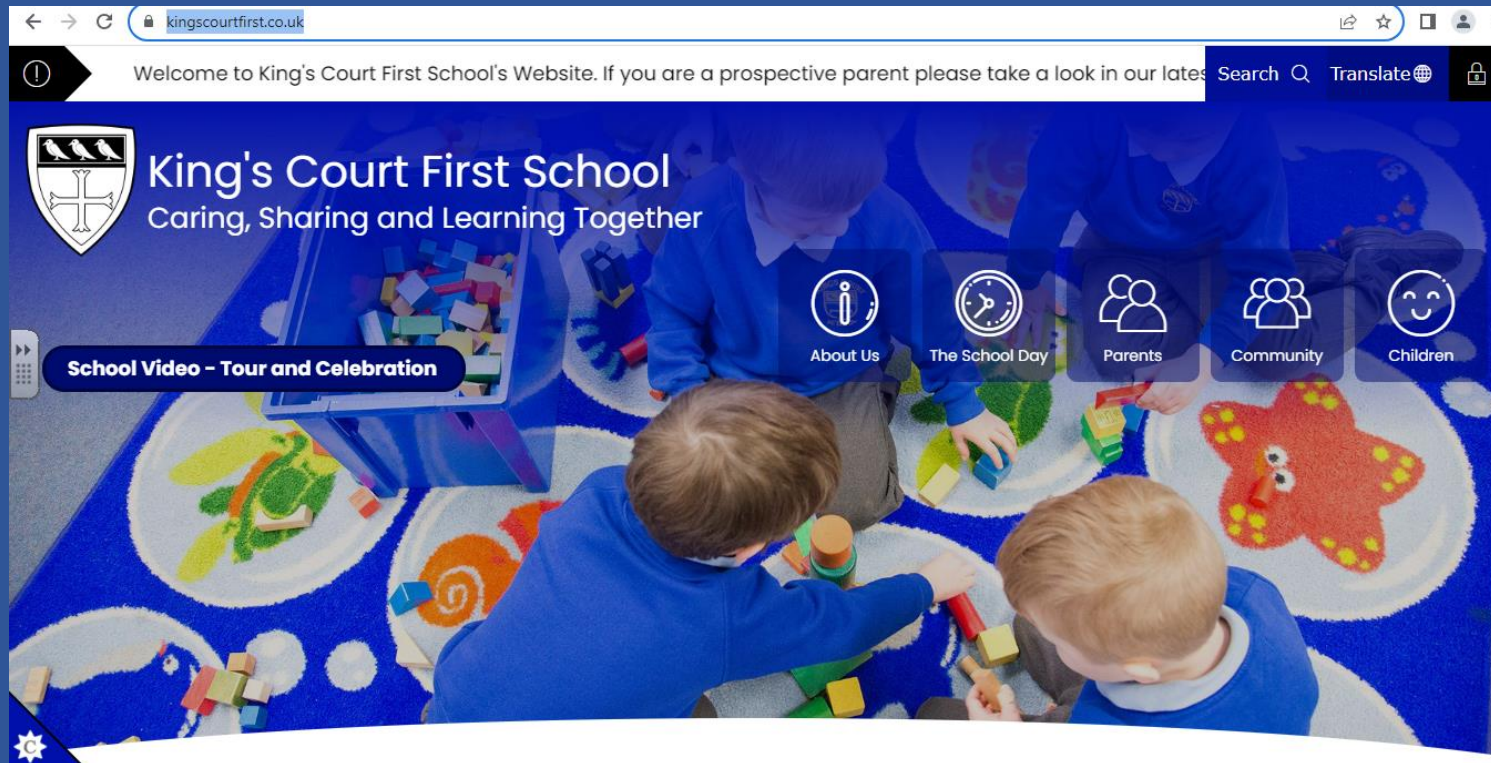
kingscourtfirst.co.uk

Welcome to King's Court First School's Website. If you are a prospective parent please take a look in our lates

Search

Translate

King's Court First School
Caring, Sharing and Learning Together

School Video - Tour and Celebration

About Us

The School Day

Parents

Community

Children